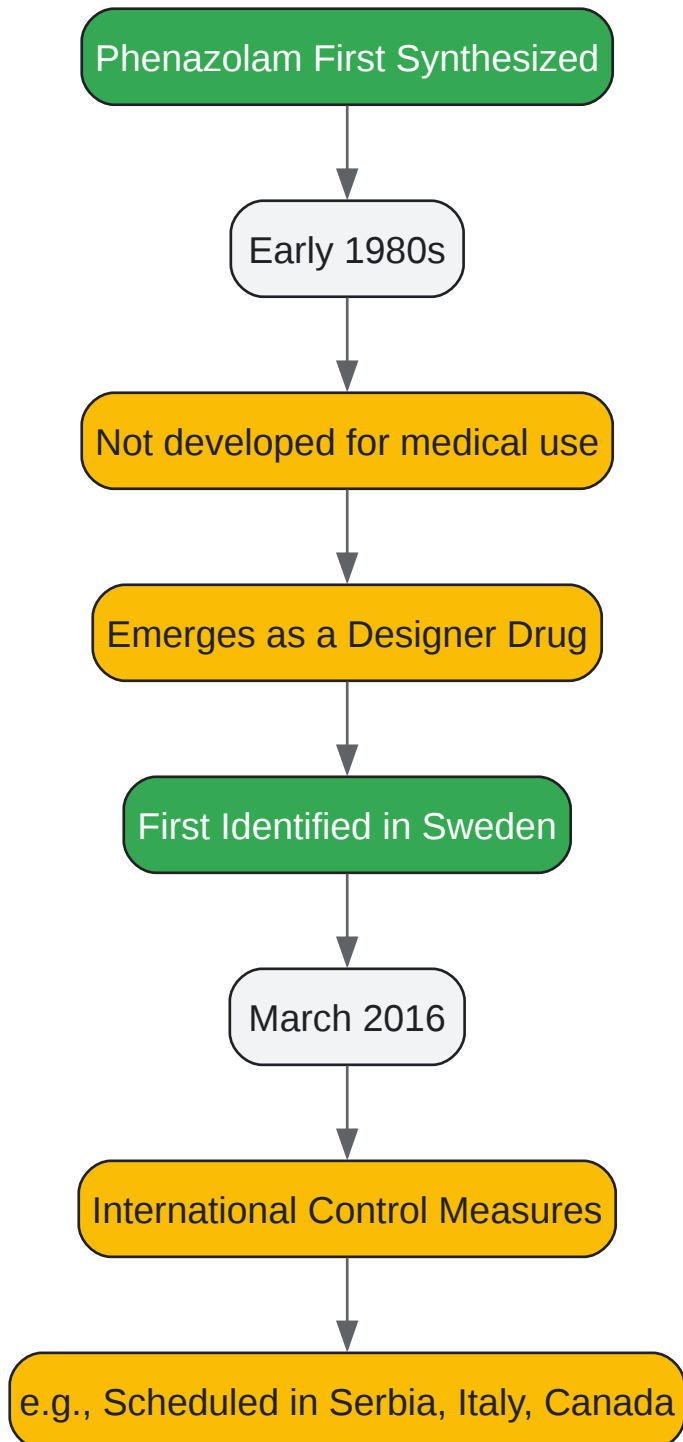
Phenazolam First Synthesized

Early 1980s

Not developed for medical use

Emerges as a Designer Drug

First Identified in Sweden

March 2016

International Control Measures

e.g., Scheduled in Serbia, Italy, Canada